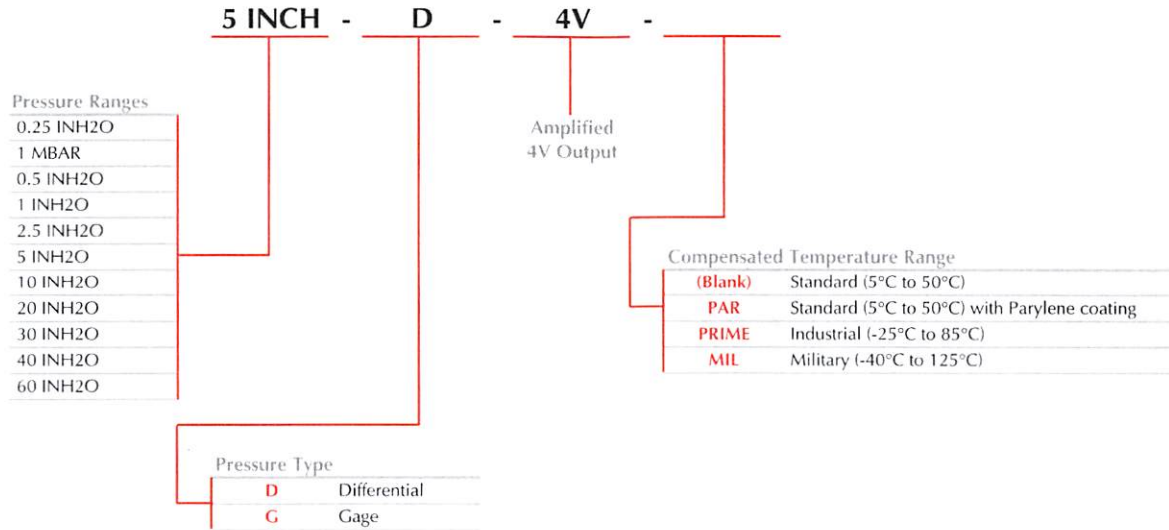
5 INCH - D - 4V -

Pressure Ranges

| |
|---|
| 0.25 INH2O |
| 1 MBAR |
| 0.5 INH2O |
| 1 INH2O |
| 2.5 INH2O |
| 5 INH2O |
| 10 INH2O |
| 20 INH2O |
| 30 INH2O |
| 40 INH2O |
| 60 INH2O |

Amplified
4V Output

Compensated Temperature Range

| | |
|---|---|
| (Blank) | Standard (5°C to 50°C) |
| PAR | Standard (5°C to 50°C) with Parylene coating |
| PRIME | Industrial (-25°C to 85°C) |
| MIL | Military (-40°C to 125°C) |

Pressure Type

| | |
|---|---|
| D | Differential |
| G | Gage |